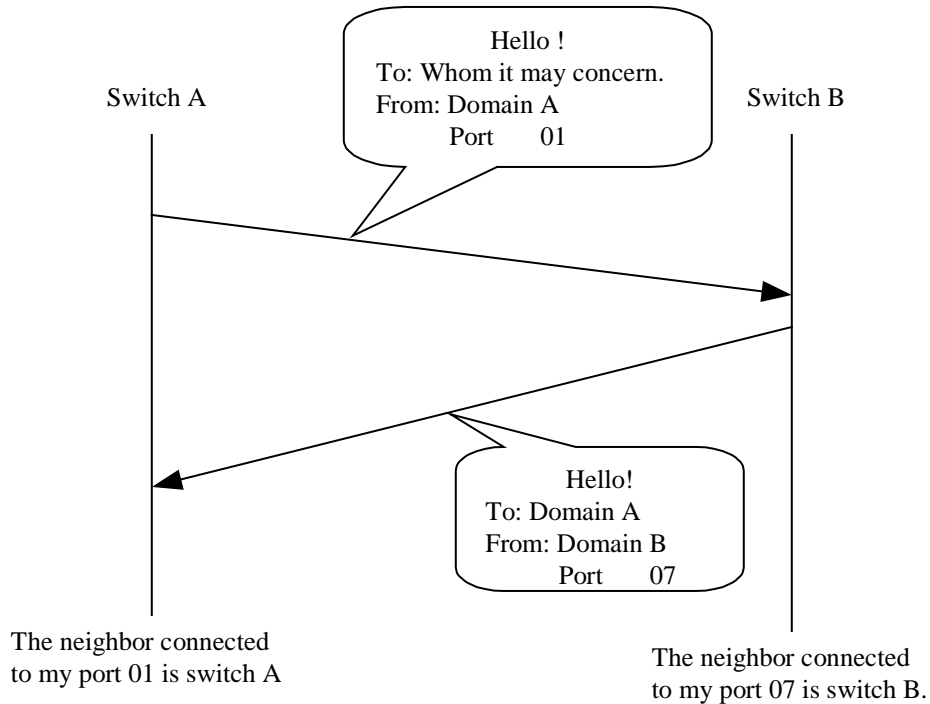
Hello !
To: Whom it may concern.
From: Domain A
Port 01

Switch A

Switch B

Hello!
To: Domain A
From: Domain B
Port 07

The neighbor connected to my port 01 is switch A

The neighbor connected to my port 07 is switch B.